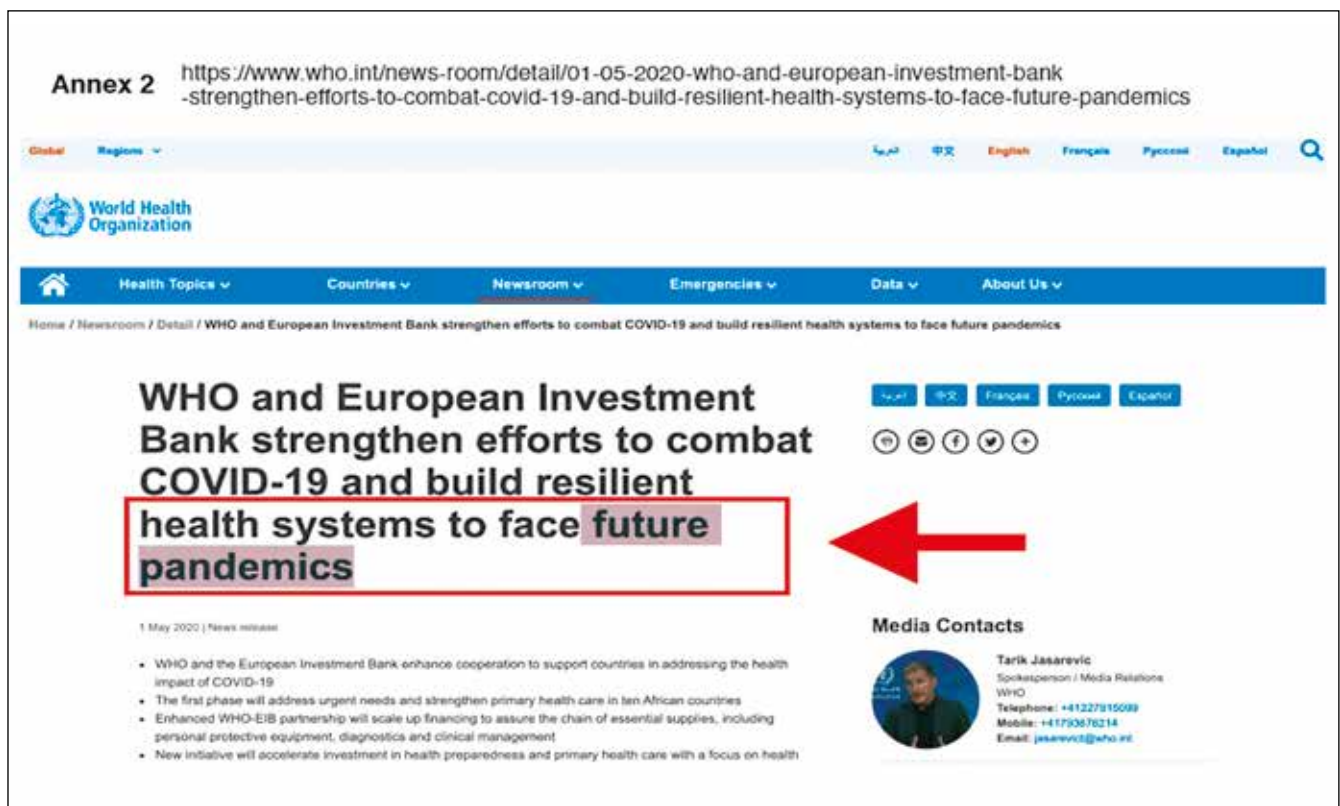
Annex 2 https://www.who.int/news-room/detail/01-05-2020-who-and-european-investment-bank-strengthen-efforts-to-combat-covid-19-and-build-resilient-health-systems-to-face-future-pandemics

Global Regions ⌄ العربية 中文 English Français Русский Español

World Health Organization

Health Topics ⌄ Countries ⌄ Newsroom ⌄ Emergencies ⌄ Data ⌄ About Us ⌄

Home / Newsroom / Detail / WHO and European Investment Bank strengthen efforts to combat COVID-19 and build resilient health systems to face future pandemics

WHO and European Investment Bank strengthen efforts to combat COVID-19 and build resilient health systems to face future pandemics

العربية 中文 Français Русский Español

1 May 2020 | News release

- WHO and the European Investment Bank enhance cooperation to support countries in addressing the health impact of COVID-19
- The first phase will address urgent needs and strengthen primary health care in ten African countries
- Enhanced WHO-EIB partnership will scale up financing to assure the chain of essential supplies, including personal protective equipment, diagnostics and clinical management
- New initiative will accelerate investment in health preparedness and primary health care with a focus on health

Media Contacts

Tarik Jasarevic
Spokesperson / Media Relations
WHO
Telephone: +41227915099
Mobile: +41793676214
Email: jasarevict@who.int